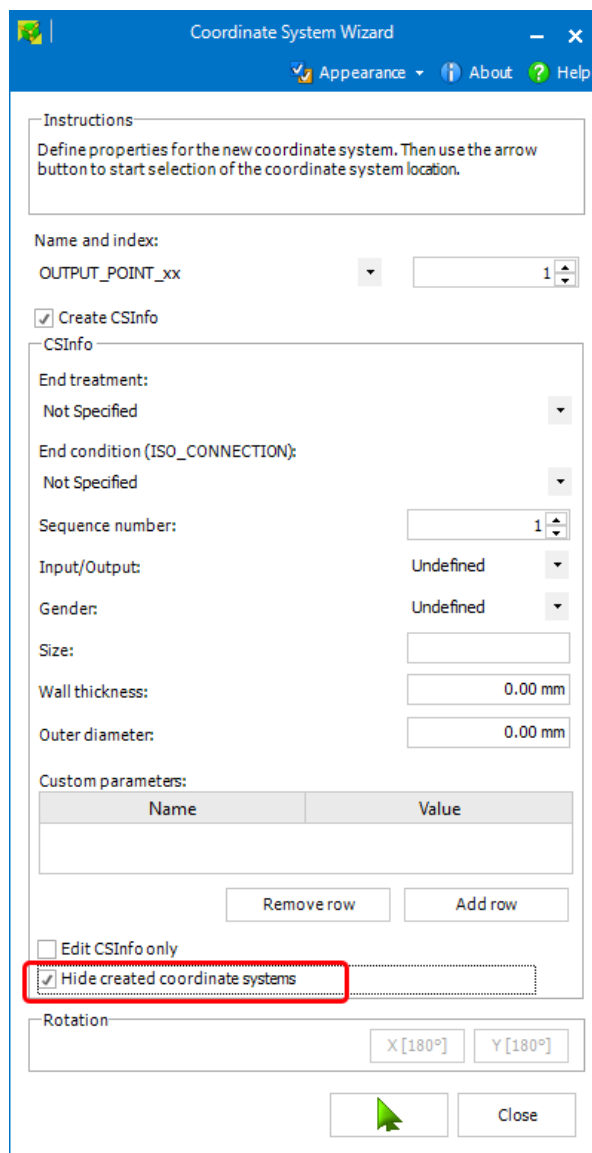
Coordinate System Wizard

Appearance About Help

Instructions

Define properties for the new coordinate system. Then use the arrow button to start selection of the coordinate system location.

Name and index:

OUTPUT_POINT_xx

1

Create CSInfo

CSInfo

End treatment:

Not Specified

End condition (ISO_CONNECTION):

Not Specified

Sequence number:

1

Input/Output:

Undefined

Gender:

Undefined

Size:

Wall thickness:

0.00 mm

Outer diameter:

0.00 mm

Custom parameters:

| Name | Value |
|---|---|
| | |

Remove row

Add row

Edit CSInfo only

Hide created coordinate systems

Rotation

X [180°]

Y [180°]

Close